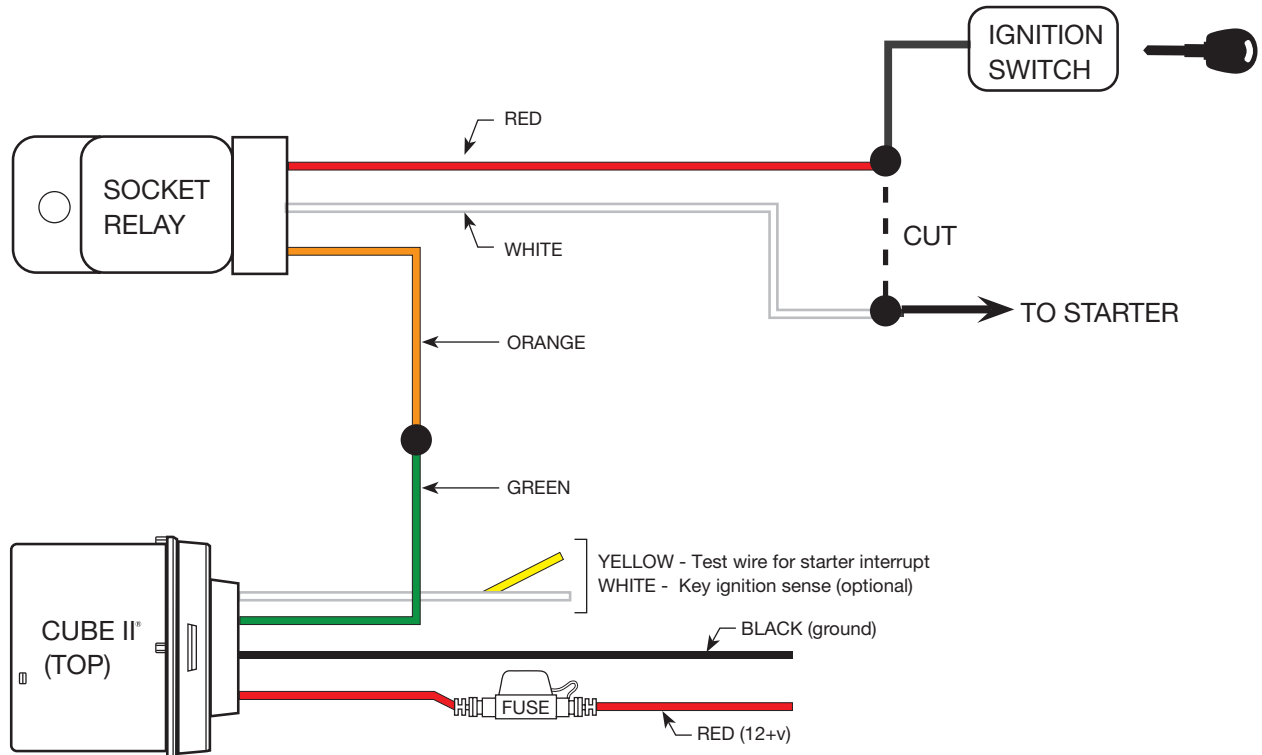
IGNITION SWITCH

RED

SOCKET RELAY

WHITE

CUT

TO STARTER

ORANGE

GREEN

YELLOW - Test wire for starter interrupt
WHITE - Key ignition sense (optional)

CUBE II®
(TOP)

BLACK (ground)

FUSE

RED (12+v)